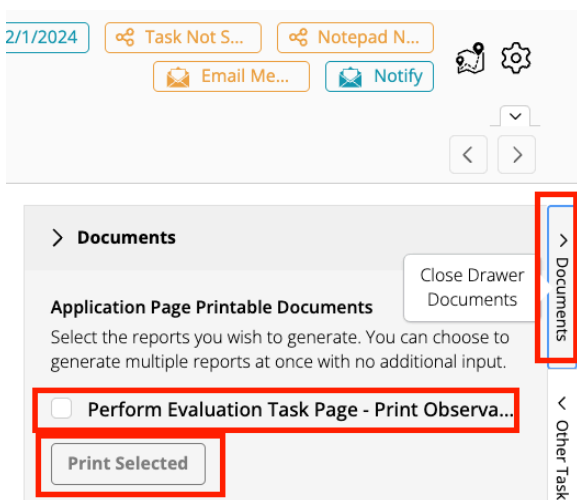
2/1/2024
Task Not S...
Notepad N...
Email Me...
Notify

Documents

Application Page Printable Documents

Select the reports you wish to generate. You can choose to generate multiple reports at once with no additional input.

Perform Evaluation Task Page - Print Observa...

Print Selected

Close Drawer Documents

Documents

Other Task